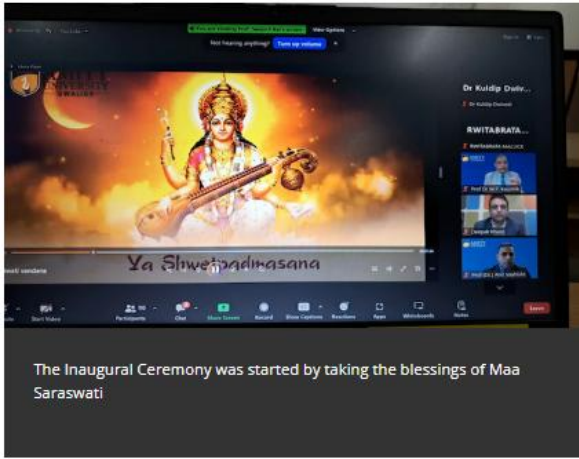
Not hearing anything? Turn up volume

View Options

Dr Kuldip Dwiv...

Dr Kuldip Dwivedi

RWITABRATA...

Ya Shwetpadmasana

swati vandana

Start Video

Participants

Chat

Share Screen

Record

Show Captions

Reactions

Apps

Whiteboards

Notes

Leave

The Inaugural Ceremony was started by taking the blessings of Maa Saraswati